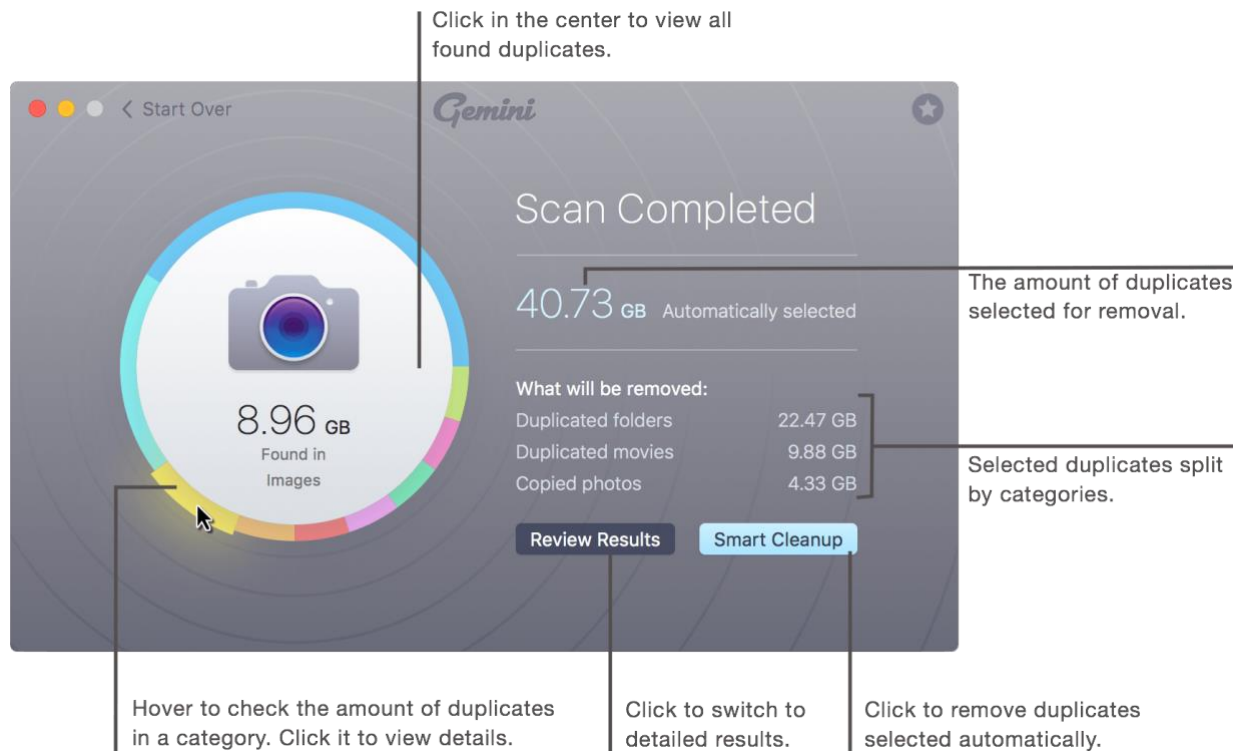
Click in the center to view all found duplicates.

Start Over

Gemini

Scan Completed

40.73 GB Automatically selected

The amount of duplicates selected for removal.

What will be removed:

| | |
|---|---|
| Duplicated folders | 22.47 GB |
| Duplicated movies | 9.88 GB |
| Copied photos | 4.33 GB |

Selected duplicates split by categories.

8.96 GB
Found in Images

Review Results

Smart Cleanup

Hover to check the amount of duplicates in a category. Click it to view details.

Click to switch to detailed results.

Click to remove duplicates selected automatically.